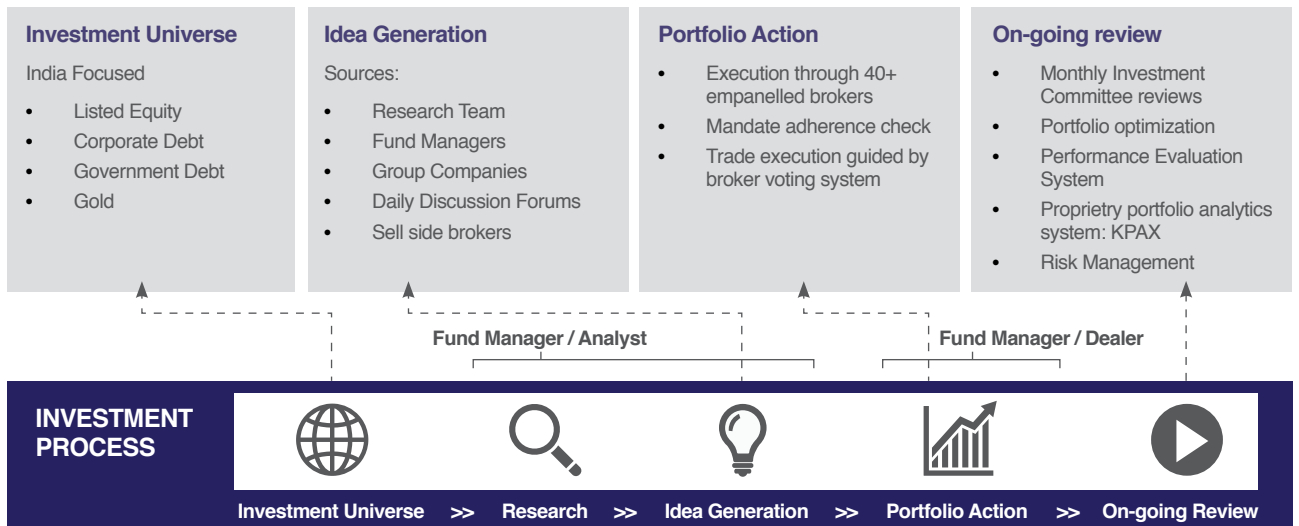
Investment Universe

India Focused

- Listed Equity
- Corporate Debt
- Government Debt
- Gold

Idea Generation

Sources:

- Research Team
- Fund Managers
- Group Companies
- Daily Discussion Forums
- Sell side brokers

Portfolio Action

- Execution through 40+ empanelled brokers
- Mandate adherence check
- Trade execution guided by broker voting system

On-going review

- Monthly Investment Committee reviews
- Portfolio optimization
- Performance Evaluation System
- Proprietry portfolio analytics system: KPAX
- Risk Management

Fund Manager / Analyst

Fund Manager / Dealer

INVESTMENT PROCESS

Investment Universe >> Research >> Idea Generation >> Portfolio Action >> On-going Review